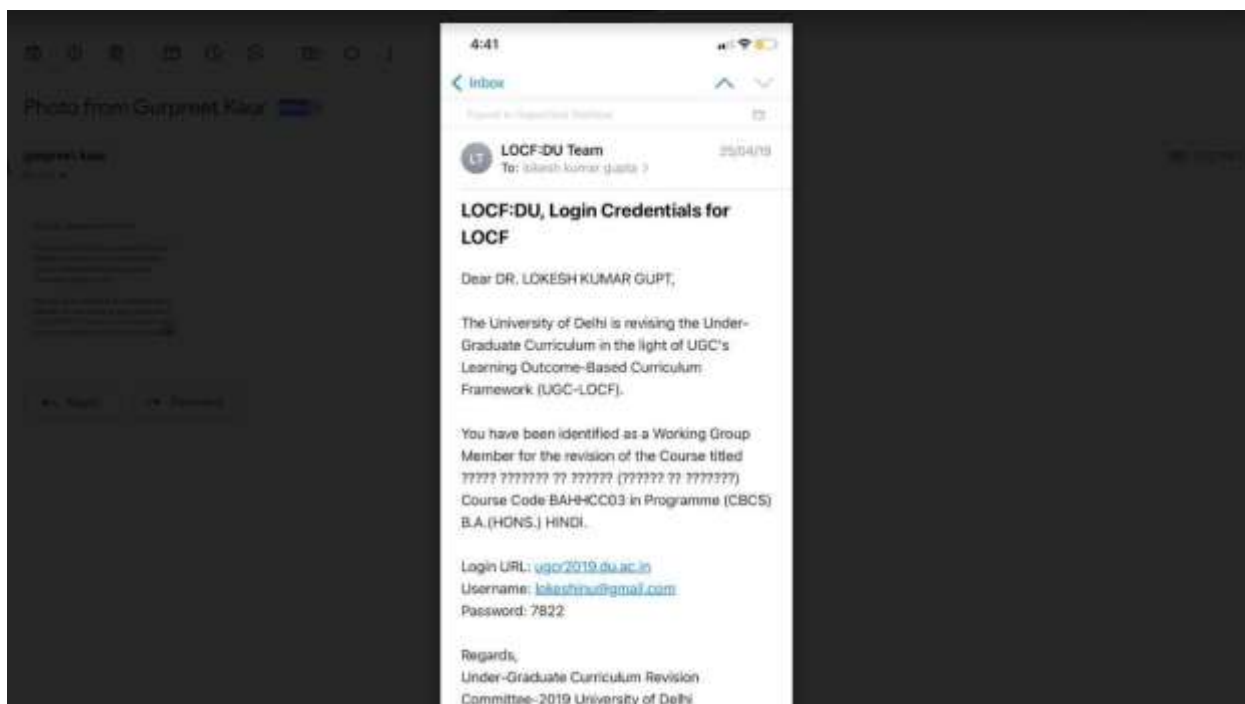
Photo from Gurpreet Kaur

4:41

Inbox

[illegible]

LOCF:DU Team
To: lokesh kumar gupta >
25/04/19

LOCF:DU, Login Credentials for LOCF

Dear DR. LOKESH KUMAR GUPT,

The University of Delhi is revising the Under-Graduate Curriculum in the light of UGC's Learning Outcome-Based Curriculum Framework (UGC-LOCF).

You have been identified as a Working Group Member for the revision of the Course titled ????? ??????? ?? ?????? (?????? ?? ???????) Course Code BAHHCC03 in Programme (CBCS) B.A.(HONS.) HINDI.

Login URL: ugcr2019.du.ac.in
Username: lokeshinu@gmail.com
Password: 7822

Regards,
Under-Graduate Curriculum Revision Committee-2019 University of Delhi

Reply
Forward